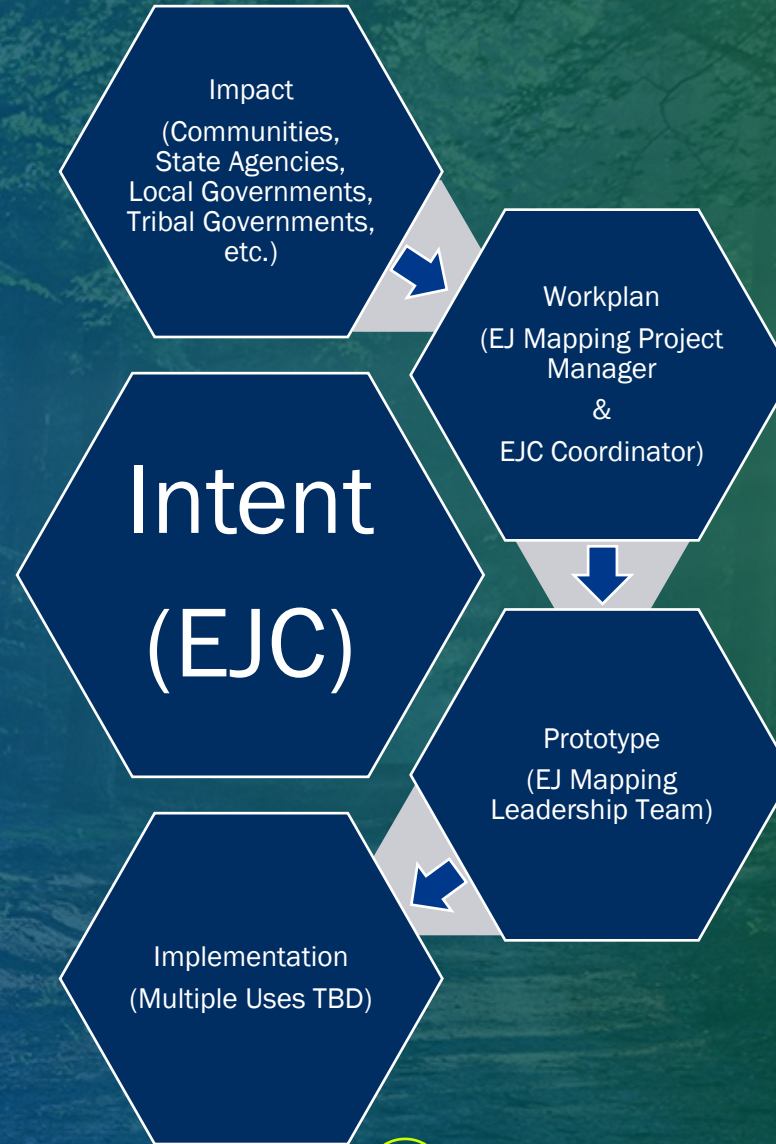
Impact
(Communities, State Agencies, Local Governments, Tribal Governments, etc.)

Workplan
(EJ Mapping Project Manager
&
EJC Coordinator)

Intent
(EJC)

Prototype
(EJ Mapping Leadership Team)

Implementation
(Multiple Uses TBD)